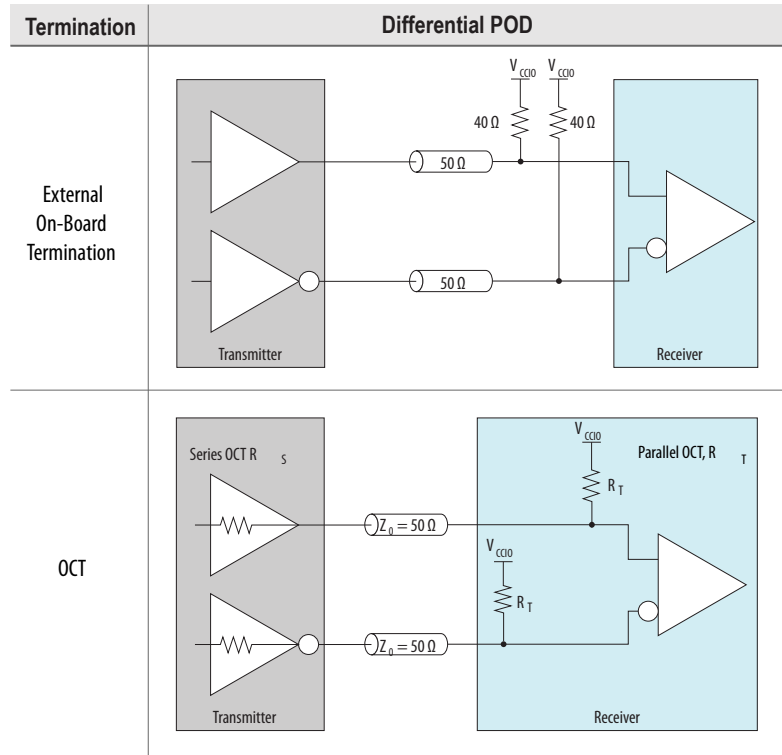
| Termination | Differential POD |
|---|---|
| External On-Board Termination | $V_{CCIO}$ $V_{CCIO}$ 40 Ω 40 Ω 50 Ω 50 Ω Transmitter Receiver |
| OCT | Series OCT $R_S$ $V_{CCIO}$ Parallel OCT, $R_T$ $R_T$ $Z_0 = 50\ \Omega$ $V_{CCIO}$ $R_T$ $Z_0 = 50\ \Omega$ Transmitter Receiver |